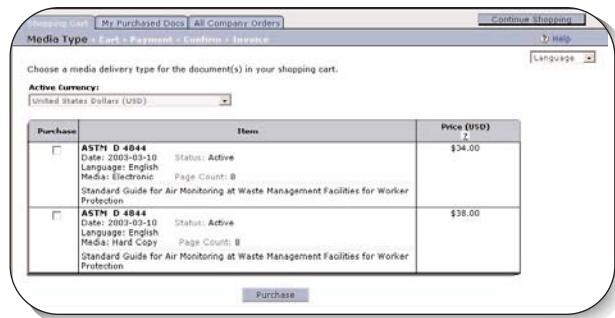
Shopping Cart | My Purchased Docs | All Company Orders | Continue Shopping

Media Type · Cart · Payment · Confirm · Invoice

Help

Language

Choose a media delivery type for the document(s) in your shopping cart.

Active Currency:
United States Dollars (USD)

| Purchase | Item | Price (USD) 2 |
|---|---|---|
| ☐ | ASTM D 4844<br>Date: 2003-03-10 Status: Active<br>Language: English<br>Media: Electronic Page Count: 8<br>Standard Guide for Air Monitoring at Waste Management Facilities for Worker Protection | $34.00 |
| ☐ | ASTM D 4844<br>Date: 2003-03-10 Status: Active<br>Language: English<br>Media: Hard Copy Page Count: 8<br>Standard Guide for Air Monitoring at Waste Management Facilities for Worker Protection | $38.00 |

Purchase